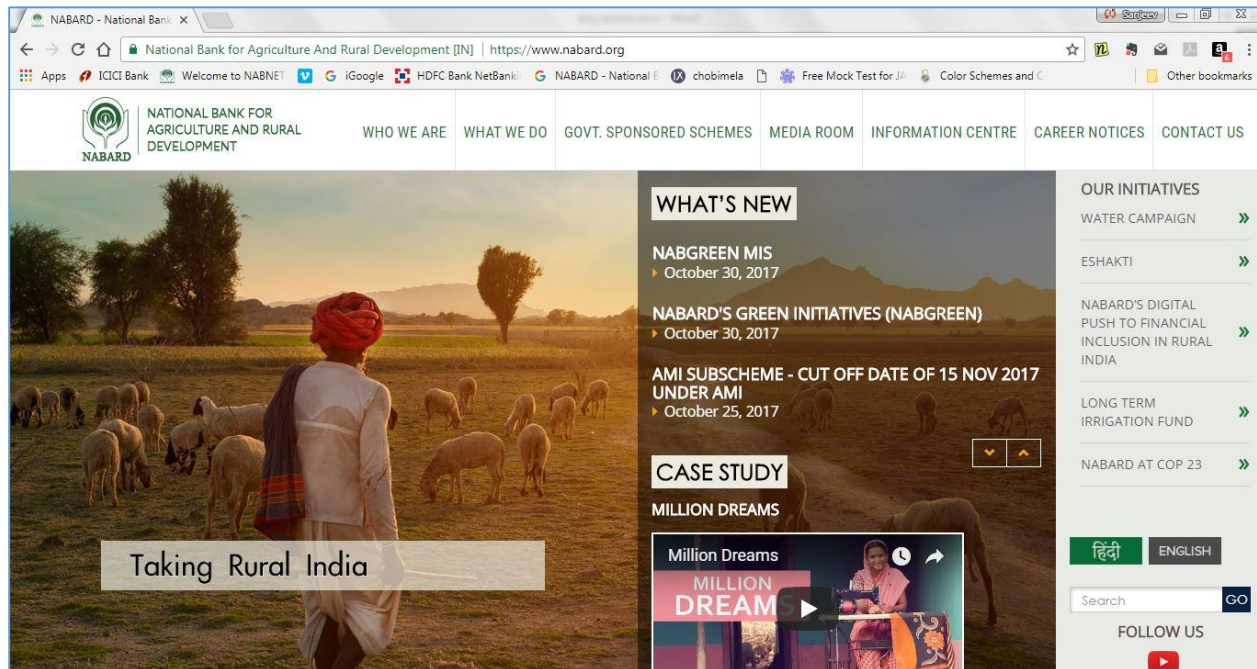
NABARD - National Bank ×

Sanjeev

National Bank for Agriculture And Rural Development [IN] | https://www.nabard.org

Apps ICICI Bank Welcome to NABNET iGoogle HDFC Bank NetBanki NABARD - National B chobimela Free Mock Test for JA Color Schemes and C Other bookmarks

NATIONAL BANK FOR AGRICULTURE AND RURAL DEVELOPMENT

NABARD

WHO WE ARE WHAT WE DO GOVT. SPONSORED SCHEMES MEDIA ROOM INFORMATION CENTRE CAREER NOTICES CONTACT US

WHAT'S NEW

NABGREEN MIS
October 30, 2017

NABARD'S GREEN INITIATIVES (NABGREEN)
October 30, 2017

AMI SUBSCHEME - CUT OFF DATE OF 15 NOV 2017 UNDER AMI
October 25, 2017

CASE STUDY

MILLION DREAMS

Million Dreams

MILLION DREAMS

Taking Rural India

OUR INITIATIVES

WATER CAMPAIGN »

ESHAKTI »

NABARD'S DIGITAL PUSH TO FINANCIAL INCLUSION IN RURAL INDIA »

LONG TERM IRRIGATION FUND »

NABARD AT COP 23 »

हिंदी ENGLISH

Search GO

FOLLOW US